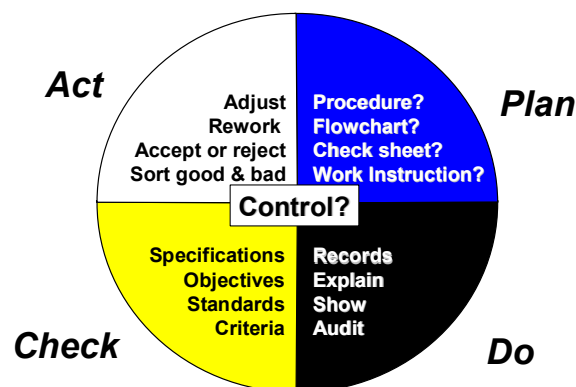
Act

Adjust
Rework
Accept or reject
Sort good & bad

Plan

Procedure?
Flowchart?
Check sheet?
Work Instruction?

Control?

Specifications
Objectives
Standards
Criteria

Records
Explain
Show
Audit

Check

Do